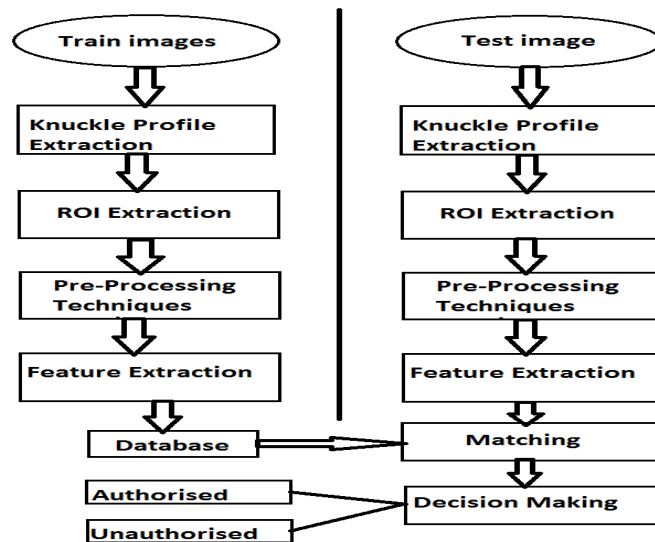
Train images

Knuckle Profile Extraction

ROI Extraction

Pre-Processing Techniques

Feature Extraction

Database

Test image

Knuckle Profile Extraction

ROI Extraction

Pre-Processing Techniques

Feature Extraction

Matching

Decision Making

Authorised

Unauthorised